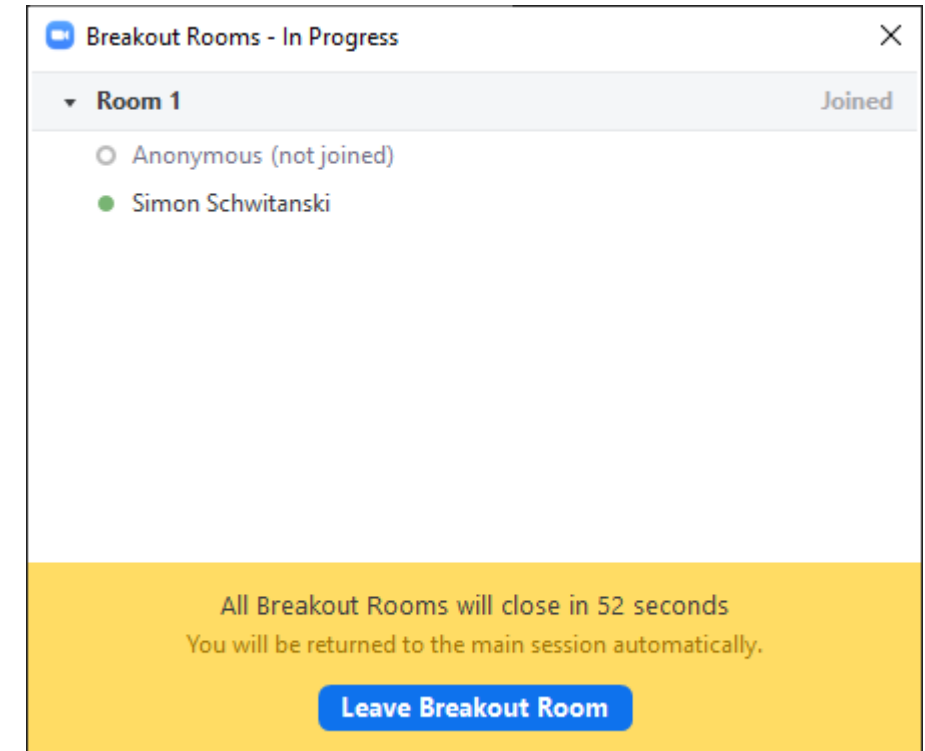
Breakout Rooms - In Progress

Room 1 Joined

Anonymous (not joined)

Simon Schwitanski

All Breakout Rooms will close in 52 seconds

You will be returned to the main session automatically.

Leave Breakout Room